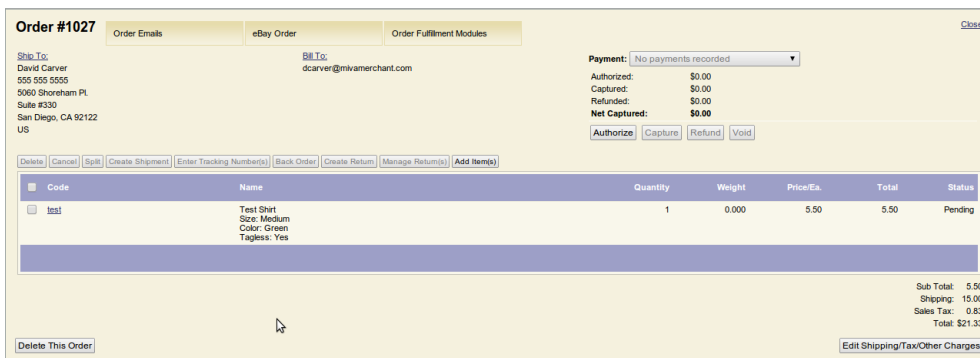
Order #1027

Order Emails | eBay Order | Order Fulfillment Modules

Close

Ship To:
David Carver
555 555 5555
5060 Shoreham Pl.
Suite #330
San Diego, CA 92122
US

Bill To:
dcarver@mivamerchant.com

Payment: No payments recorded

Authorized: $0.00
Captured: $0.00
Refunded: $0.00
Net Captured: $0.00

Authorize | Capture | Refund | Void

Delete | Cancel | Split | Create Shipment | Enter Tracking Number(s) | Back Order | Create Return | Manage Return(s) | Add Item(s)

| Code | Name | Quantity | Weight | Price/Ea. | Total | Status |
|---|---|---|---|---|---|---|
| test | Test Shirt Size: Medium Color: Green Tagless: Yes | 1 | 0.000 | 5.50 | 5.50 | Pending |

Sub Total: 5.5
Shipping: 15.0
Sales Tax: 0.8
Total: $21.3

Delete This Order

Edit Shipping/Tax/Other Charges